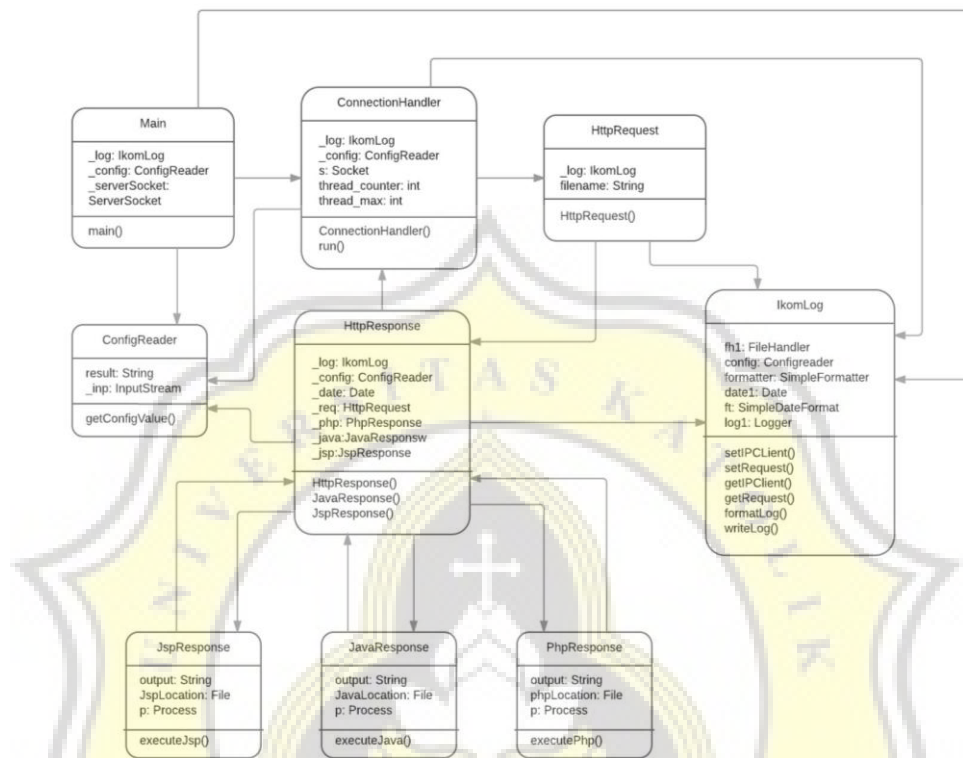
Main

_log: IkomLog
_config: ConfigReader
_serverSocket: ServerSocket

main()

ConnectionHandler

_log: IkomLog
_config: ConfigReader
s: Socket
thread_counter: int
thread_max: int

ConnectionHandler()
run()

HttpRequest

_log: IkomLog
filename: String

HttpRequest()

ConfigReader

result: String
_inp: InputStream

getConfigValue()

HttpResponse

_log: IkomLog
_config: ConfigReader
_date: Date
_req: HttpRequest
_php: PhpResponse
_java:JavaResponsw
_jsp:JspResponse

HttpResponse()
JavaResponse()
JspResponse()

IkomLog

fh1: FileHandler
config: Configreader
formatter: SimpleFormatter
date1: Date
ft: SimpleDateFormat
log1: Logger

setIPCLient()
setRequest()
getIPClient()
getRequest()
formatLog()
writeLog()

JspResponse

output: String
JspLocation: File
p: Process

executeJsp()

JavaResponse

output: String
JavaLocation: File
p: Process

executeJava()

PhpResponse

output: String
phpLocation: File
p: Process

executePhp()